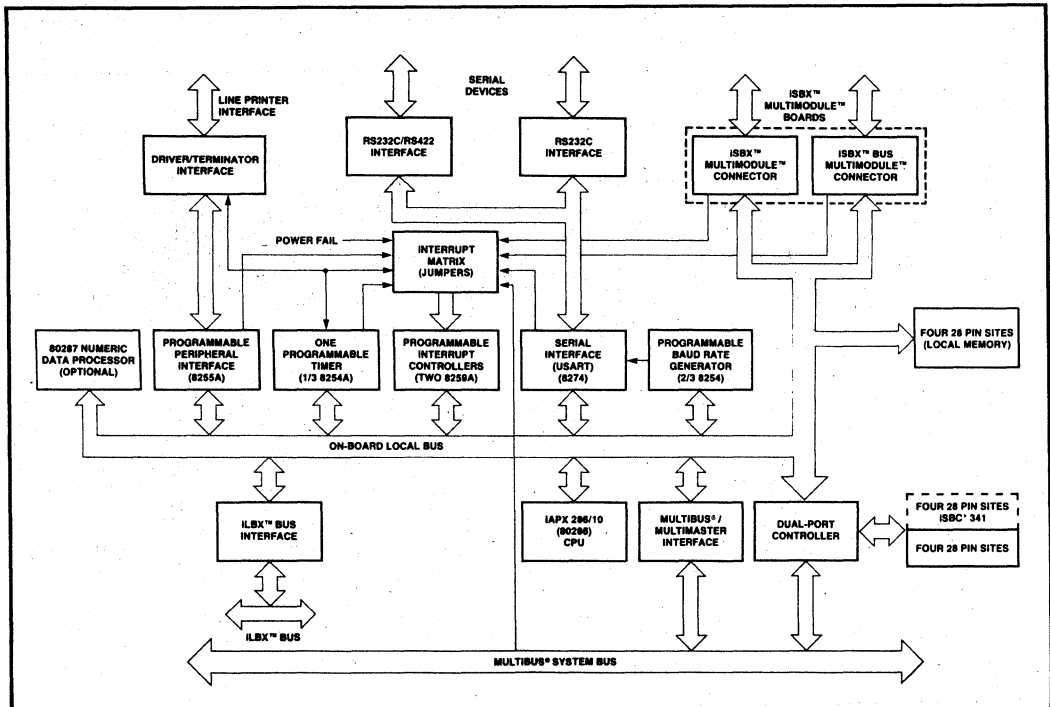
SERIAL DEVICES

LINE PRINTER INTERFACE

ISBX™ MULTIMODULE™ BOARDS

DRIVER/TERMINATOR INTERFACE

RS232C/RS422 INTERFACE

RS232C INTERFACE

ISBX™ MULTIMODULE™ CONNECTOR

ISBX™ BUS MULTIMODULE™ CONNECTOR

POWER FAIL

INTERRUPT MATRIX (JUMPERS)

80287 NUMERIC DATA PROCESSOR (OPTIONAL)

PROGRAMMABLE PERIPHERAL INTERFACE (8255A)

ONE PROGRAMMABLE TIMER (1/3 8254A)

PROGRAMMABLE INTERRUPT CONTROLLERS (TWO 8259A)

SERIAL INTERFACE (USART) (8274)

PROGRAMMABLE BAUD RATE GENERATOR (2/3 8254)

FOUR 28 PIN SITES (LOCAL MEMORY)

ON-BOARD LOCAL BUS

ILBX™ BUS INTERFACE

IAPX 286/10 (80286) CPU

MULTIBUS® / MULTIMASTER INTERFACE

DUAL-PORT CONTROLLER

FOUR 28 PIN SITES ISBC® 341

FOUR 28 PIN SITES

ILBX™ BUS

MULTIBUS® SYSTEM BUS